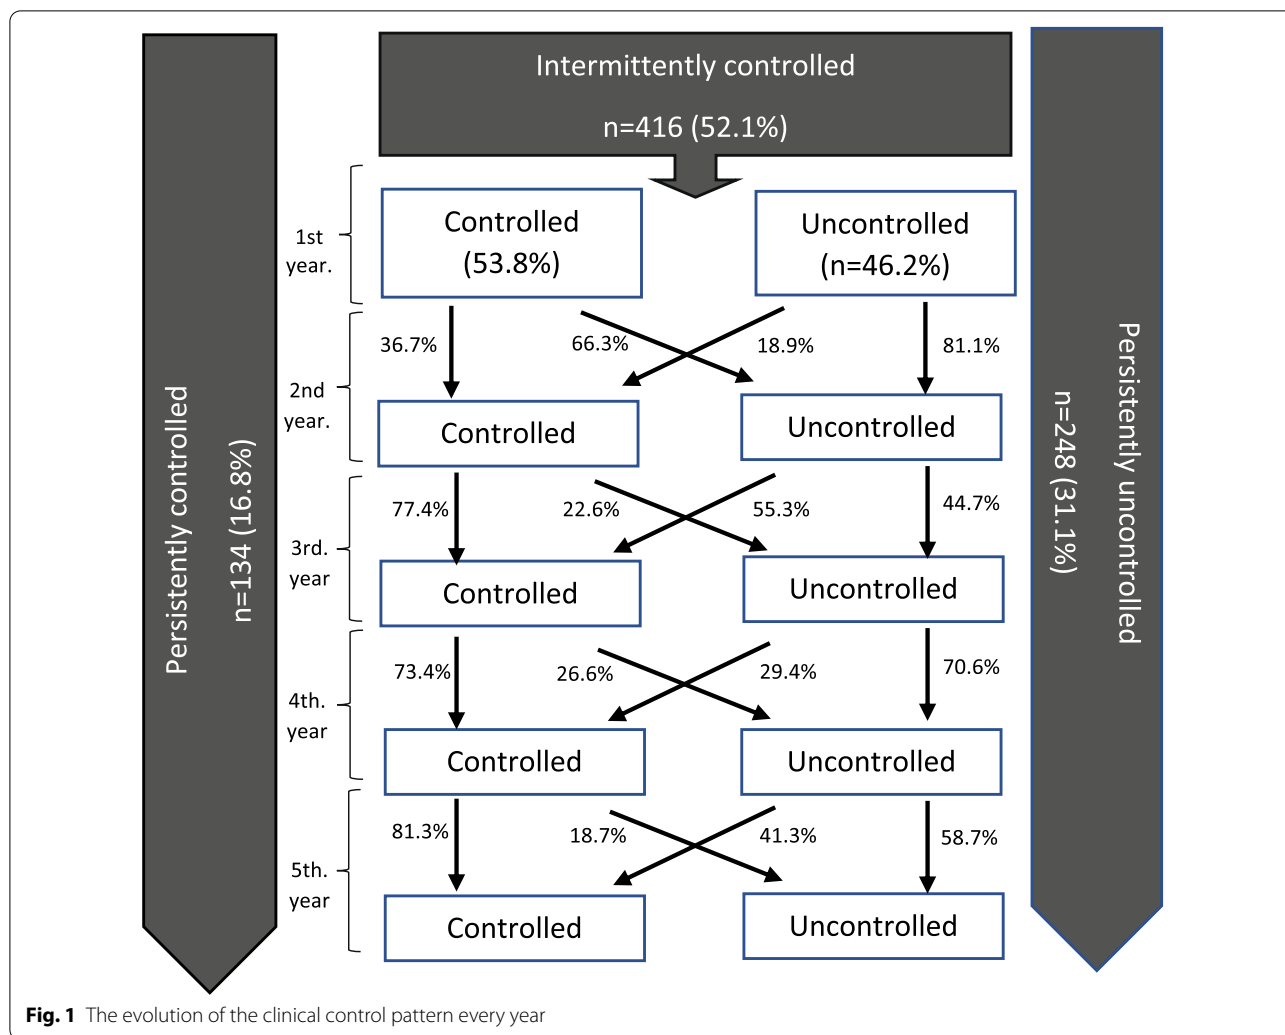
Persistently controlled

n=134 (16.8%)

Intermittently controlled

n=416 (52.1%)

Persistently uncontrolled

n=248 (31.1%)

1st year.

Controlled (53.8%)

Uncontrolled (n=46.2%)

36.7%

66.3%

18.9%

81.1%

2nd year.

Controlled

Uncontrolled

77.4%

22.6%

55.3%

44.7%

3rd. year

Controlled

Uncontrolled

73.4%

26.6%

29.4%

70.6%

4th. year

Controlled

Uncontrolled

81.3%

18.7%

41.3%

58.7%

5th. year

Controlled

Uncontrolled

**Fig. 1** The evolution of the clinical control pattern every year